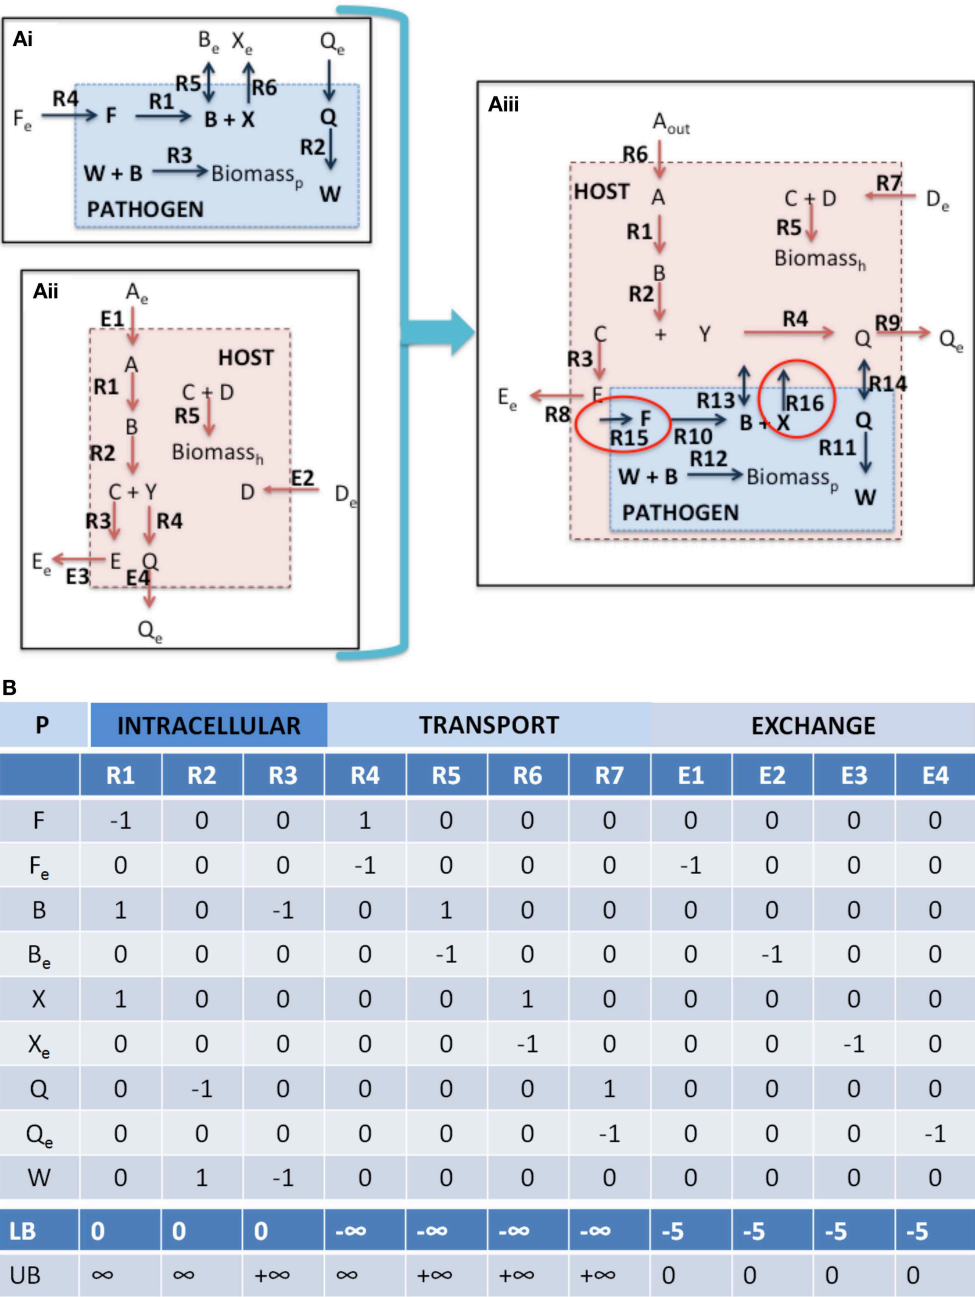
Ai
$B_e$ $X_e$ $Q_e$
R5 R6
R4 R1
$F_e$ F B + X Q
R3 R2
W + B $Biomass_p$ W
PATHOGEN

Aii
$A_e$
E1
A HOST
R1 C + D
R5
B
R2 $Biomass_h$
E2
C + Y D $D_e$
R3 R4
$E_e$ E Q
E3 E4
$Q_e$

Aiii
$A_{out}$
R6
HOST A R7
C + D $D_e$
R1 R5
B $Biomass_h$
R2
C + Y R4 Q R9 $Q_e$
R3 R14
$E_e$ E R13 R16
R8 F B + X Q
R15 R10
R12 R11
W + B $Biomass_p$ W
PATHOGEN

B

| P | INTRACELLULAR | | | TRANSPORT | | | | EXCHANGE | | | |
|---|---|---|---|---|---|---|---|---|---|---|---|
| | R1 | R2 | R3 | R4 | R5 | R6 | R7 | E1 | E2 | E3 | E4 |
| F | -1 | 0 | 0 | 1 | 0 | 0 | 0 | 0 | 0 | 0 | 0 |
| $F_e$ | 0 | 0 | 0 | -1 | 0 | 0 | 0 | -1 | 0 | 0 | 0 |
| B | 1 | 0 | -1 | 0 | 1 | 0 | 0 | 0 | 0 | 0 | 0 |
| $B_e$ | 0 | 0 | 0 | 0 | -1 | 0 | 0 | 0 | -1 | 0 | 0 |
| X | 1 | 0 | 0 | 0 | 0 | 1 | 0 | 0 | 0 | 0 | 0 |
| $X_e$ | 0 | 0 | 0 | 0 | 0 | -1 | 0 | 0 | 0 | -1 | 0 |
| Q | 0 | -1 | 0 | 0 | 0 | 0 | 1 | 0 | 0 | 0 | 0 |
| $Q_e$ | 0 | 0 | 0 | 0 | 0 | 0 | -1 | 0 | 0 | 0 | -1 |
| W | 0 | 1 | -1 | 0 | 0 | 0 | 0 | 0 | 0 | 0 | 0 |
| LB | 0 | 0 | 0 | $-\infty$ | $-\infty$ | $-\infty$ | $-\infty$ | -5 | -5 | -5 | -5 |
| UB | $\infty$ | $\infty$ | $+\infty$ | $\infty$ | $+\infty$ | $+\infty$ | $+\infty$ | 0 | 0 | 0 | 0 |